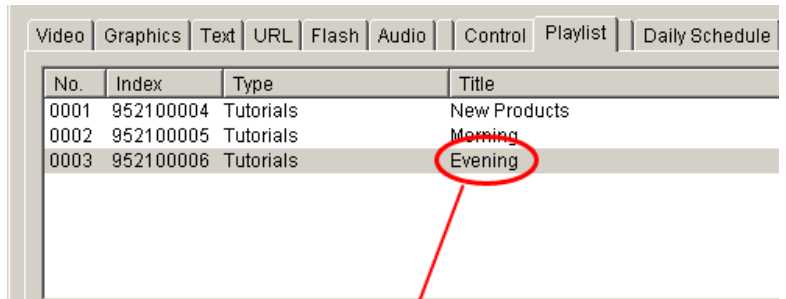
Video | Graphics | Text | URL | Flash | Audio | Control | Playlist | Daily Schedule

| No. | Index | Type | Title |
|---|---|---|---|
| 0001 | 952100004 | Tutorials | New Products |
| 0002 | 952100005 | Tutorials | Morning |
| 0003 | 952100006 | Tutorials | Evening |